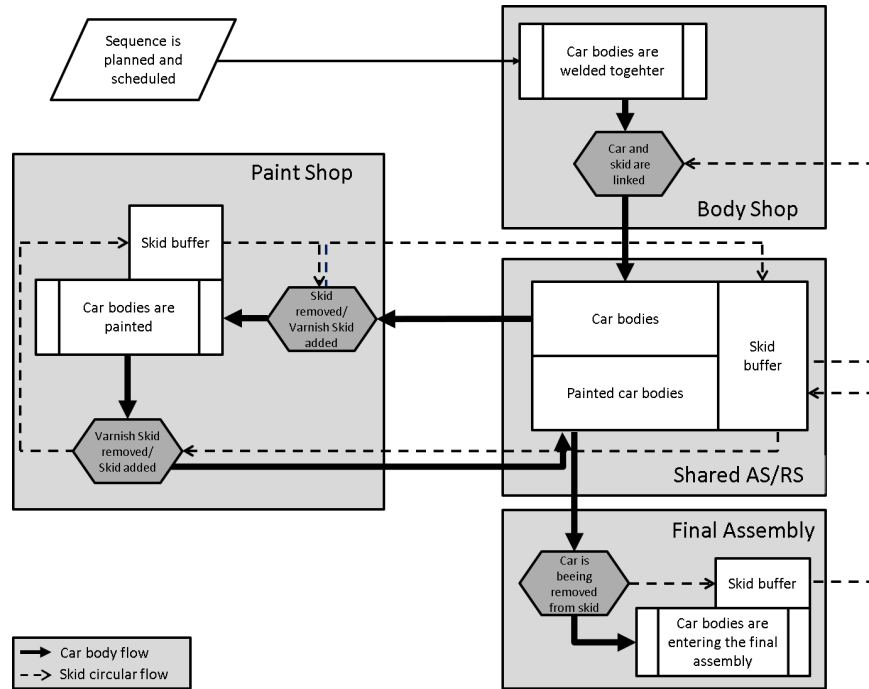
Sequence is planned and scheduled

Car bodies are welded togehter

Car and skid are linked

Body Shop

Paint Shop

Skid buffer

Car bodies are painted

Skid removed/ Varnish Skid added

Varnish Skid removed/ Skid added

Car bodies

Painted car bodies

Skid buffer

Shared AS/RS

Final Assembly

Car is beeing removed from skid

Skid buffer

Car bodies are entering the final assembly

Car body flow

Skid circular flow